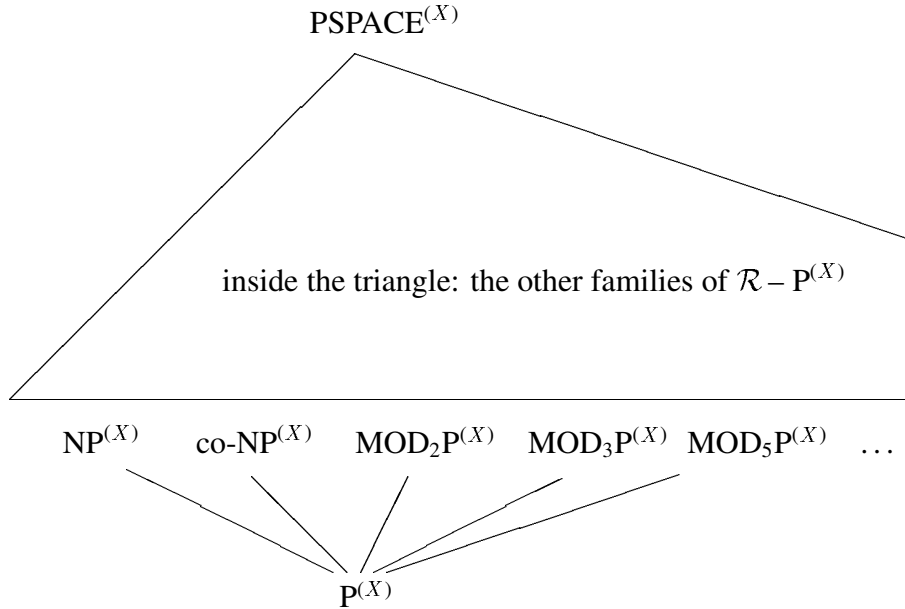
$\text{PSPACE}^{(X)}$

inside the triangle: the other families of $\mathcal{R} - \text{P}^{(X)}$

$\text{NP}^{(X)}$ $\text{co-NP}^{(X)}$ $\text{MOD}_2\text{P}^{(X)}$ $\text{MOD}_3\text{P}^{(X)}$ $\text{MOD}_5\text{P}^{(X)}$ $\dots$

$\text{P}^{(X)}$